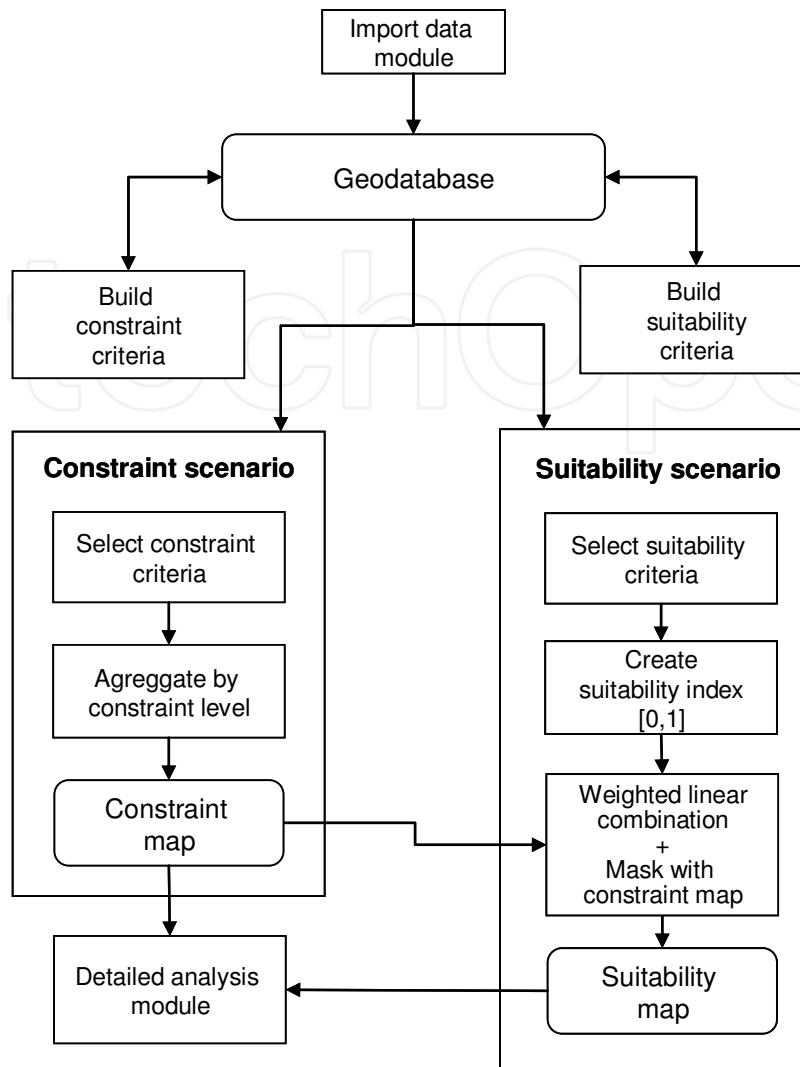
Import data module

Geodatabase

Build constraint criteria

Build suitability criteria

Constraint scenario

Select constraint criteria

Agreggate by constraint level

Constraint map

Suitability scenario

Select suitability criteria

Create suitability index [0,1]

Weighted linear combination + Mask with constraint map

Suitability map

Detailed analysis module